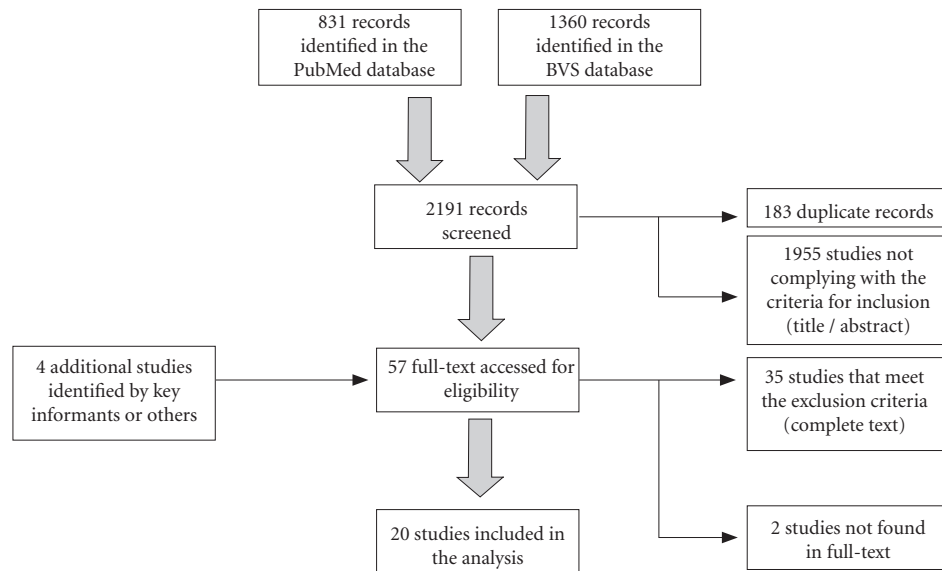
831 records identified in the PubMed database

1360 records identified in the BVS database

2191 records screened

183 duplicate records

1955 studies not complying with the criteria for inclusion (title / abstract)

4 additional studies identified by key informants or others

57 full-text accessed for eligibility

35 studies that meet the exclusion criteria (complete text)

20 studies included in the analysis

2 studies not found in full-text